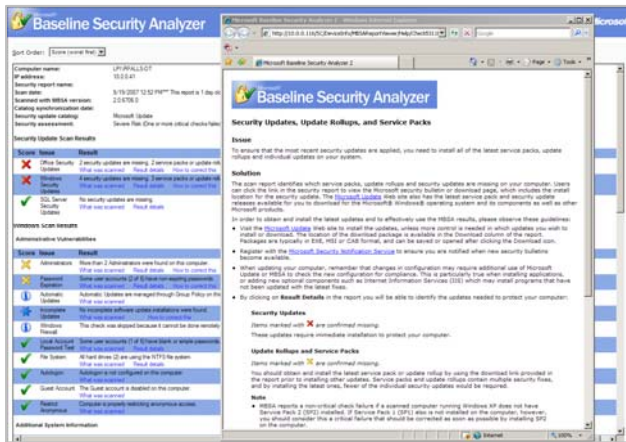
Microsoft Baseline Security Analyzer

Sort Order: Score (worst first)

Computer name: LPY\PFALLS-DT
IP address: 10.0.0.41
Security report name:
Scan date: 9/19/2007 12:52 PM The report is 1 day old
Scanned with MBSA version: 2.0.6706.0
Catalog synchronization date:
Security update catalog: Microsoft Update
Security assessment: Severe Risk (One or more critical checks failed)

Security Update Scan Results

| Score | Issue | Result |
|---|---|---|
| | Office Security Updates | 2 security updates are missing. 2 service packs or update rollups are missing. What was scanned Result details How to correct this |
| | Windows Security Updates | 4 security updates are missing. 2 service packs or update rollups are missing. What was scanned Result details How to correct this |
| | SQL Server Security Updates | No security updates are missing. What was scanned Result details |

Windows Scan Results

Administrative Vulnerabilities

| Score | Issue | Result |
|---|---|---|
| | Administrators | More than 2 Administrators were found on this computer. What was scanned Result details How to correct this |
| | Password Expiration | Some user accounts (2 of 3) have non-expiring passwords. What was scanned Result details How to correct this |
| | Automatic Updates | Automatic Updates are managed through Group Policy on this computer. What was scanned |
| | Incomplete Updates | No incomplete software update installations were found. What was scanned How to correct this |
| | Windows Firewall | This check was skipped because it cannot be done remotely. |
| | Local Account Password Test | Some user accounts (1 of 3) have blank or simple passwords. What was scanned Result details |
| | File System | All hard drives (2) are using the NTFS file system. What was scanned Result details |
| | Autologon | Autologon is not configured on this computer. What was scanned |
| | Guest Account | The Guest account is disabled on this computer. What was scanned |
| | Restrict Anonymous | Computer is properly restricting anonymous access. What was scanned |

Additional System Information

Microsoft Baseline Security Analyzer 2 - Windows Internet Explorer

http://10.0.0.116/SCDevices/Info/MBSAReportViewer/Help/Check5311

Microsoft Baseline Security Analyzer 2

Microsoft Baseline Security Analyzer

Security Updates, Update Rollups, and Service Packs

Issue

To ensure that the most recent security updates are applied, you need to install all of the latest security packs, update rollups and individual updates on your system.

Solution

The scan report identifies which service packs, update rollups and security updates are missing on your computer. Users can click the link in the security report to view the Microsoft security bulletin or download page, which includes the install location for the security update. The Microsoft Update Web site also has the latest service pack and security update releases available for you to download for the Microsoft Windows operating system and its components as well as other Microsoft products.

In order to obtain and install the latest updates and to effectively use the MBSA results, please observe these guidelines:

• Visit the Microsoft Update Web site to install the updates, unless more control is needed in which updates you wish to install or download. The location of the download package is available in the Download column of the report. Packages are typically in EXE, MSI or CAB format, and can be saved or opened after clicking the Download icon.

• Register with the Microsoft Security Notification Service to ensure you are notified when new security bulletins become available.

• When updating your computer, remember that changes in configuration may require additional use of Microsoft Update or MBSA to check the new configuration for compliance. This is particularly true when installing applications, or adding new optional components such as Internet Information Services (IIS) which may install programs that have not been updated with the latest fixes.

• By clicking on Result Details in the report you will be able to identify the updates needed to protect your computer:

Security Updates

Items marked with ✗ are confirmed missing.

These updates require immediate installation to protect your computer.

Update Rollups and Service Packs

Items marked with ✗ are confirmed missing.

You should obtain and install the latest service pack or update rollup by using the download link provided in the report prior to installing other updates. Service packs and update rollups contain multiple security fixes, and by installing the latest ones, fewer of the individual security updates would be required.

Note

• MBSA reports a non-critical check failure if a scanned computer running Windows XP does not have Service Pack 2 (SP2) installed. If Service Pack 1 (SP1) also is not installed on the computer, however, you should consider this a critical failure that should be corrected as soon as possible by installing SP2 on the computer.

Internet 100%